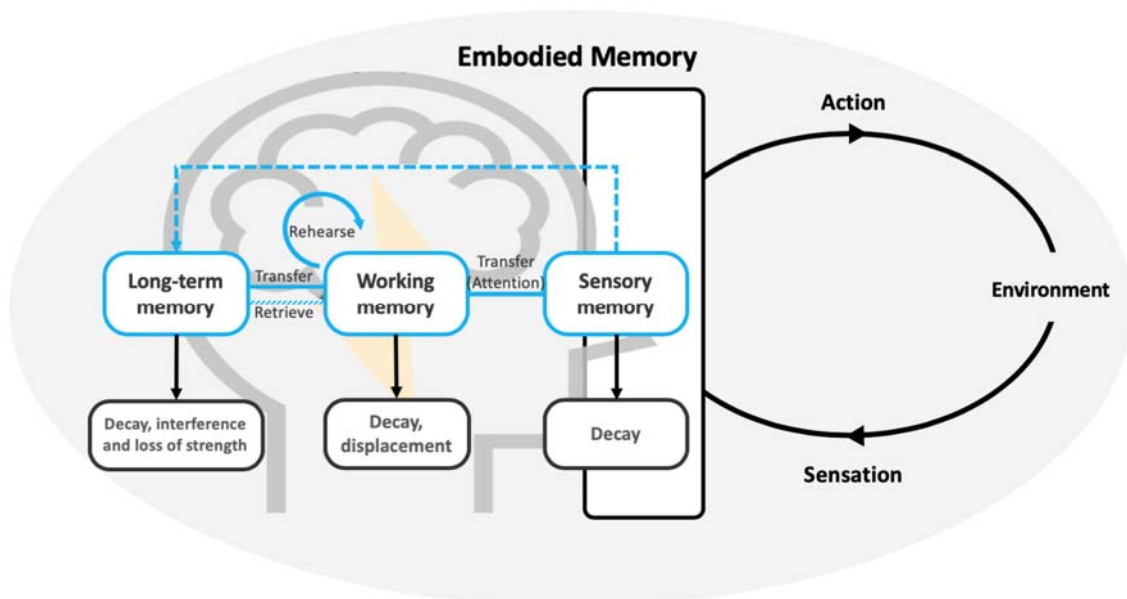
Embodied Memory

Action

Rehearse

Long-term memory

Transfer

Retrieve

Working memory

Transfer (Attention)

Sensory memory

Environment

Decay, interference and loss of strength

Decay, displacement

Decay

Sensation